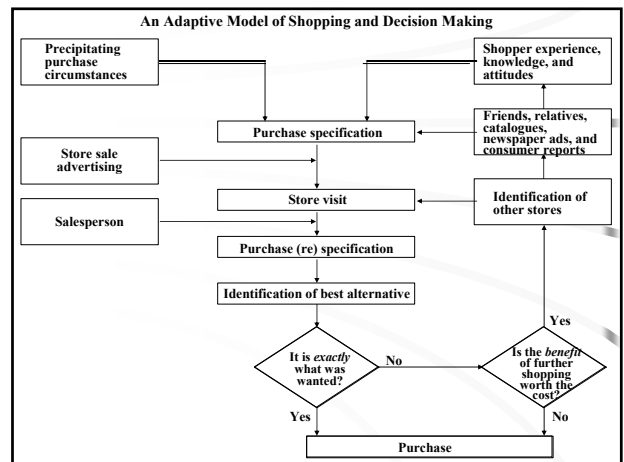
An Adaptive Model of Shopping and Decision Making

Precipitating purchase circumstances

Shopper experience, knowledge, and attitudes

Friends, relatives, catalogues, newspaper ads, and consumer reports

Purchase specification

Store sale advertising

Store visit

Identification of other stores

Salesperson

Purchase (re) specification

Identification of best alternative

It is *exactly* what was wanted?

No

Is the *benefit* of further shopping worth the cost?

Yes

Yes

No

Purchase